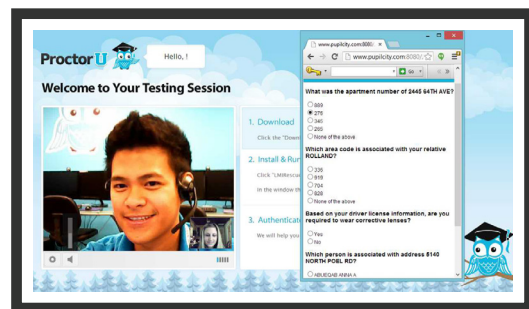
ProctorU

Hello, !

Welcome to Your Testing Session

1. Download

Click the "Down

2. Install & Rur

Click "LMIRescu

In the window th

3. Authenticat

We will help you

www.pupilcity.com:8080/

www.pupilcity.com:8080/

What was the apartment number of 8445 64TH AVE?

○ 888
◉ 276
○ 346
○ 266
○ None of the above

Which area code is associated with your relative ROLLAND?

○ 336
○ 615
○ 704
○ 828
○ None of the above

Based on your driver license information, are you required to wear corrective lenses?

○ Yes
○ No

Which person is associated with address 8140 NORTH POEL RD?

○ ABUEGAB ANNA A